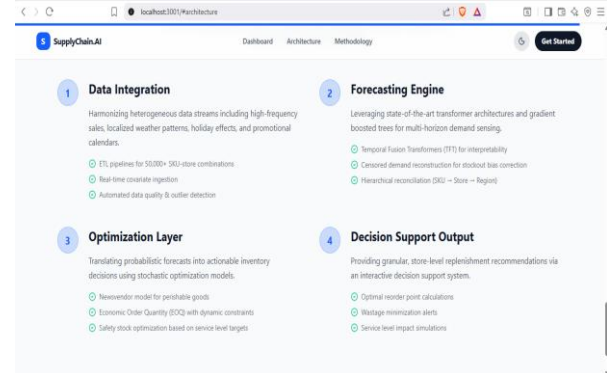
localhost:3001/#architecture

S SupplyChain.AI

Dashboard Architecture Methodology

Get Started

1

Data Integration

Harmonizing heterogeneous data streams including high-frequency sales, localized weather patterns, holiday effects, and promotional calendars.

ETL pipelines for 50,000+ SKU-store combinations

Real-time covariate ingestion

Automated data quality & outlier detection

2

Forecasting Engine

Leveraging state-of-the-art transformer architectures and gradient boosted trees for multi-horizon demand sensing.

Temporal Fusion Transformers (TFT) for interpretability

Censored demand reconstruction for stockout bias correction

Hierarchical reconciliation (SKU → Store → Region)

3

Optimization Layer

Translating probabilistic forecasts into actionable inventory decisions using stochastic optimization models.

Newsvendor model for perishable goods

Economic Order Quantity (EOQ) with dynamic constraints

Safety stock optimization based on service level targets

4

Decision Support Output

Providing granular, store-level replenishment recommendations via an interactive decision support system.

Optimal reorder point calculations

Wastage minimization alerts

Service level impact simulations